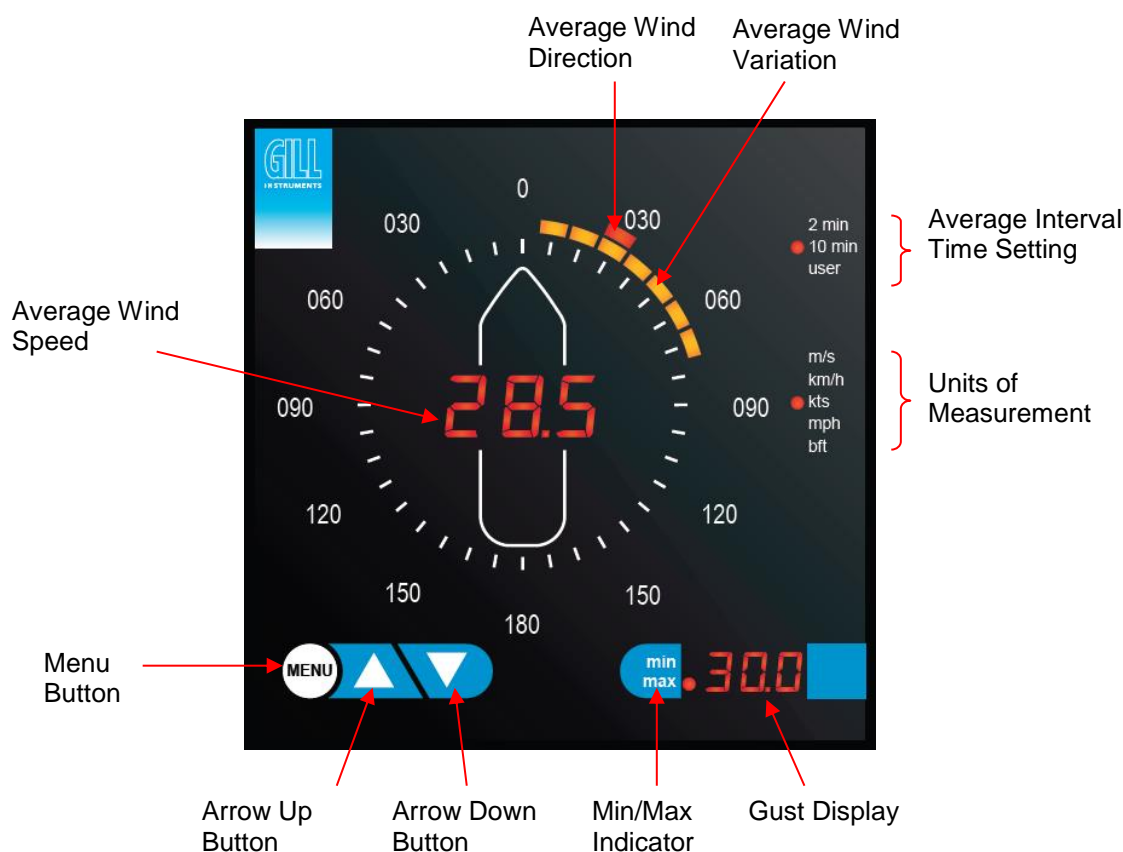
Average Wind Direction

Average Wind Variation

GILL
INSTRUMENTS

0
030
030
060
060
090
090
120
120
150
150
180

2 min
10 min
user

Average Interval Time Setting

Average Wind Speed

28.5

m/s
km/h
kts
mph
bft

Units of Measurement

Menu Button

MENU

min
max

30.0

Arrow Up Button

Arrow Down Button

Min/Max Indicator

Gust Display